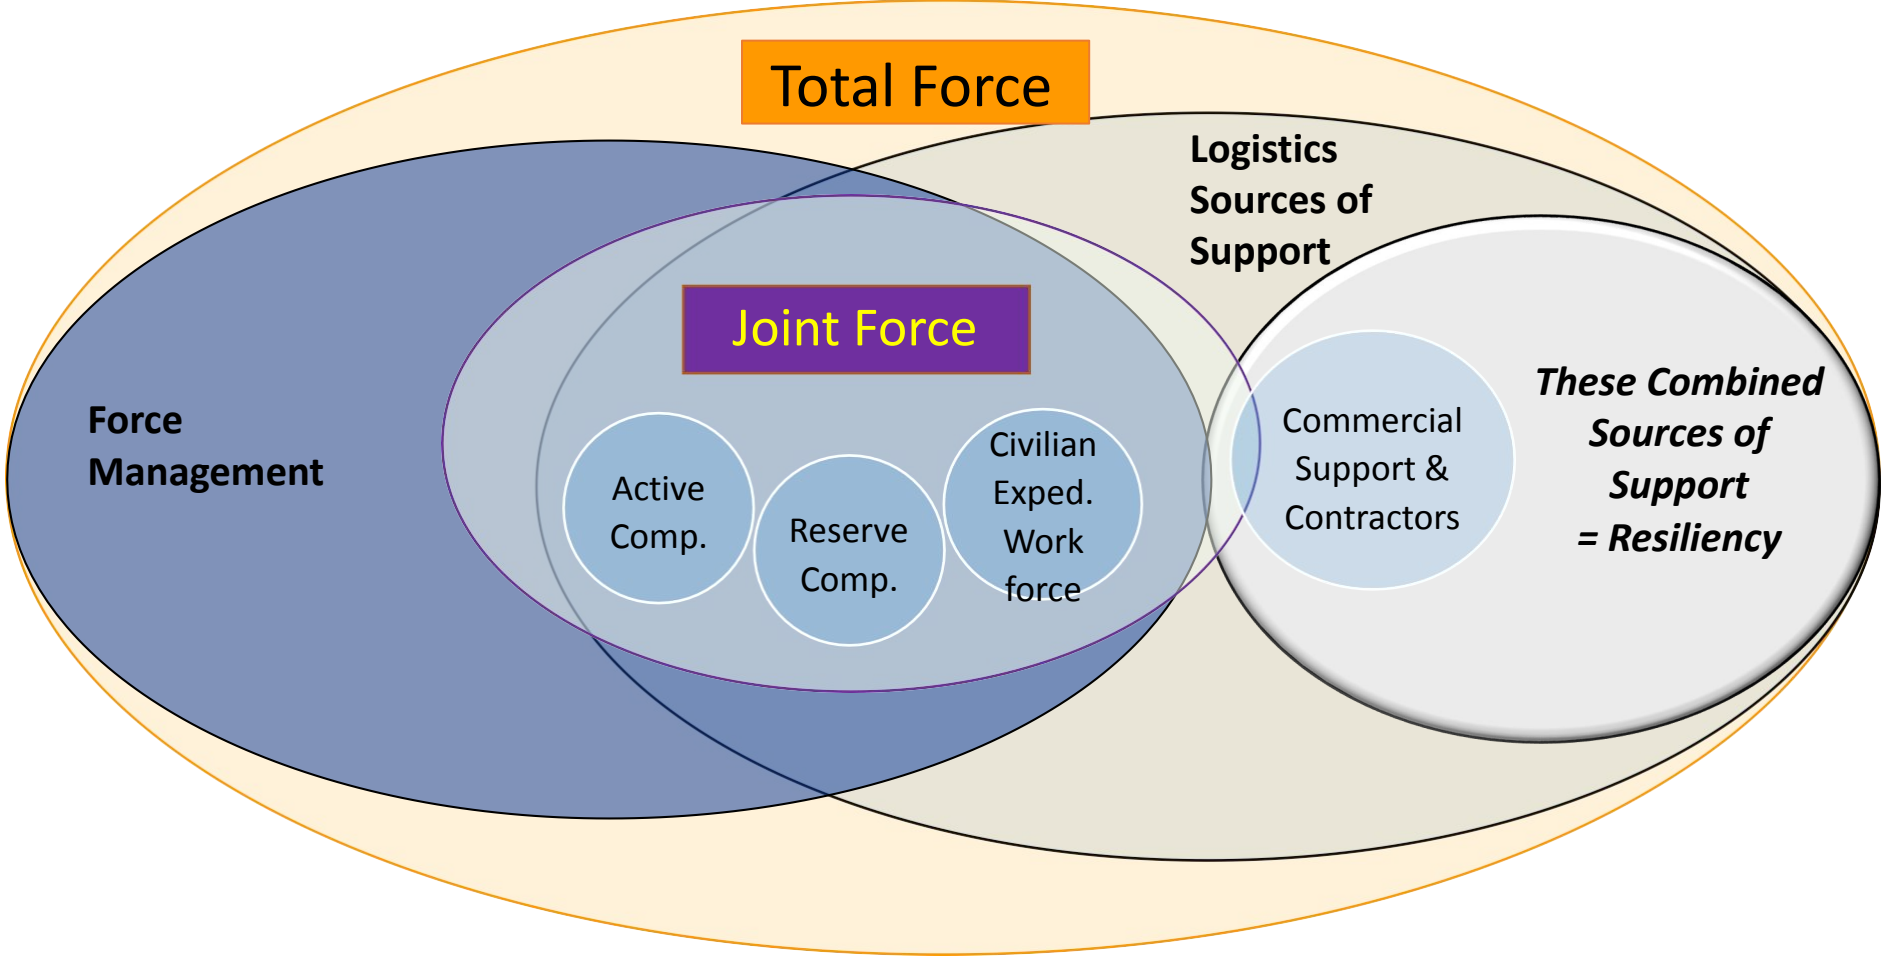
Total Force

Logistics Sources of Support

Joint Force

Force Management

Active Comp.

Reserve Comp.

Civilian Exped. Work force

Commercial Support & Contractors

These Combined Sources of Support = Resiliency